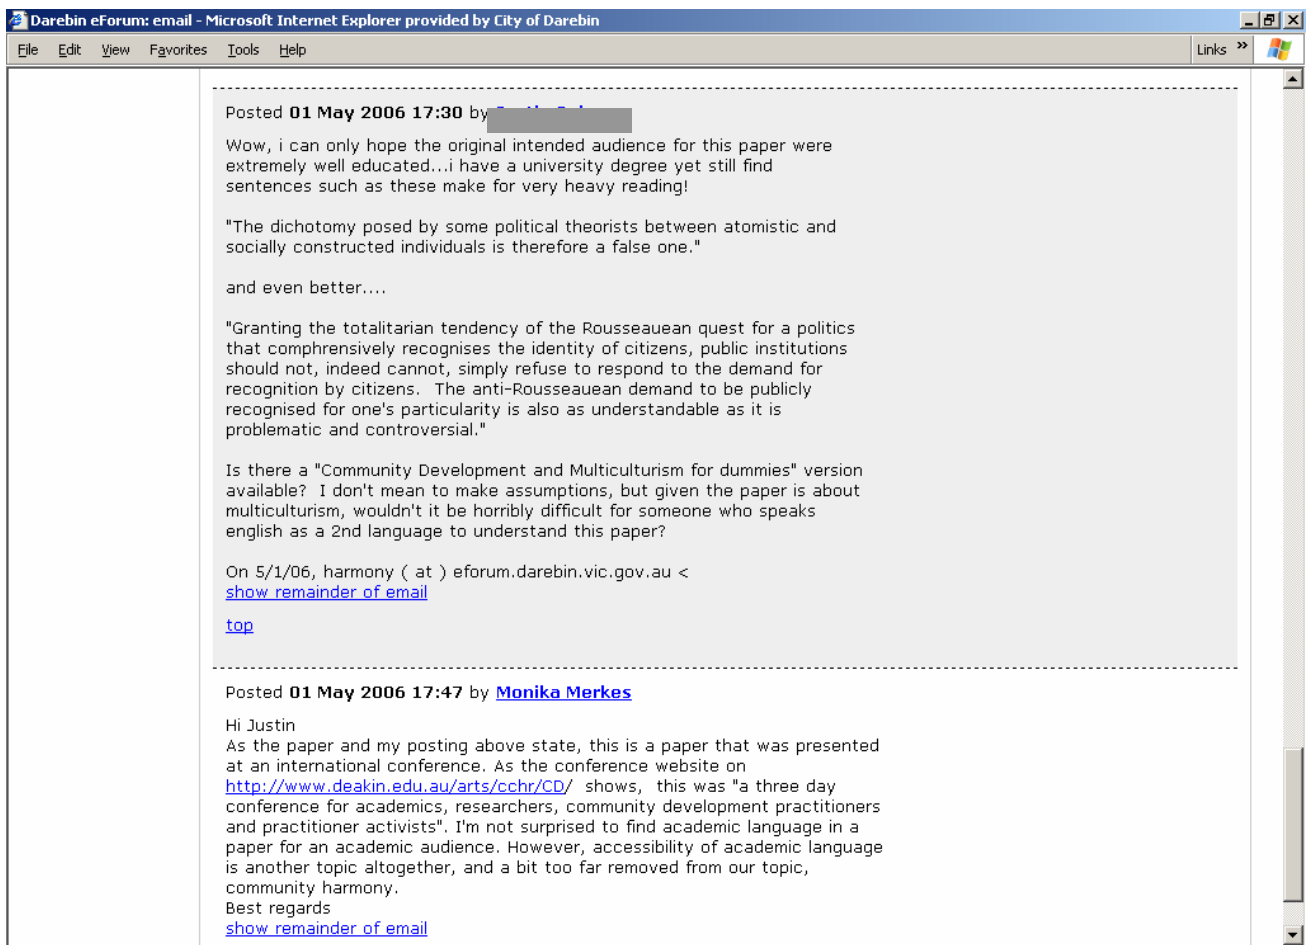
Darebin eForum: email - Microsoft Internet Explorer provided by City of Darebin

File Edit View Favorites Tools Help

Links »

Posted **01 May 2006 17:30** by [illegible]

Wow, i can only hope the original intended audience for this paper were extremely well educated...i have a university degree yet still find sentences such as these make for very heavy reading!

"The dichotomy posed by some political theorists between atomistic and socially constructed individuals is therefore a false one."

and even better....

"Granting the totalitarian tendency of the Rousseauean quest for a politics that comphrensively recognises the identity of citizens, public institutions should not, indeed cannot, simply refuse to respond to the demand for recognition by citizens. The anti-Rousseauean demand to be publicly recognised for one's particularity is also as understandable as it is problematic and controversial."

Is there a "Community Development and Multiculturism for dummies" version available? I don't mean to make assumptions, but given the paper is about multiculturism, wouldn't it be horribly difficult for someone who speaks english as a 2nd language to understand this paper?

On 5/1/06, harmony ( at ) eforum.darebin.vic.gov.au <
show remainder of email

top

Posted **01 May 2006 17:47** by Monika Merkes

Hi Justin
As the paper and my posting above state, this is a paper that was presented at an international conference. As the conference website on http://www.deakin.edu.au/arts/cchr/CD/ shows, this was "a three day conference for academics, researchers, community development practitioners and practitioner activists". I'm not surprised to find academic language in a paper for an academic audience. However, accessibility of academic language is another topic altogether, and a bit too far removed from our topic, community harmony.
Best regards
show remainder of email